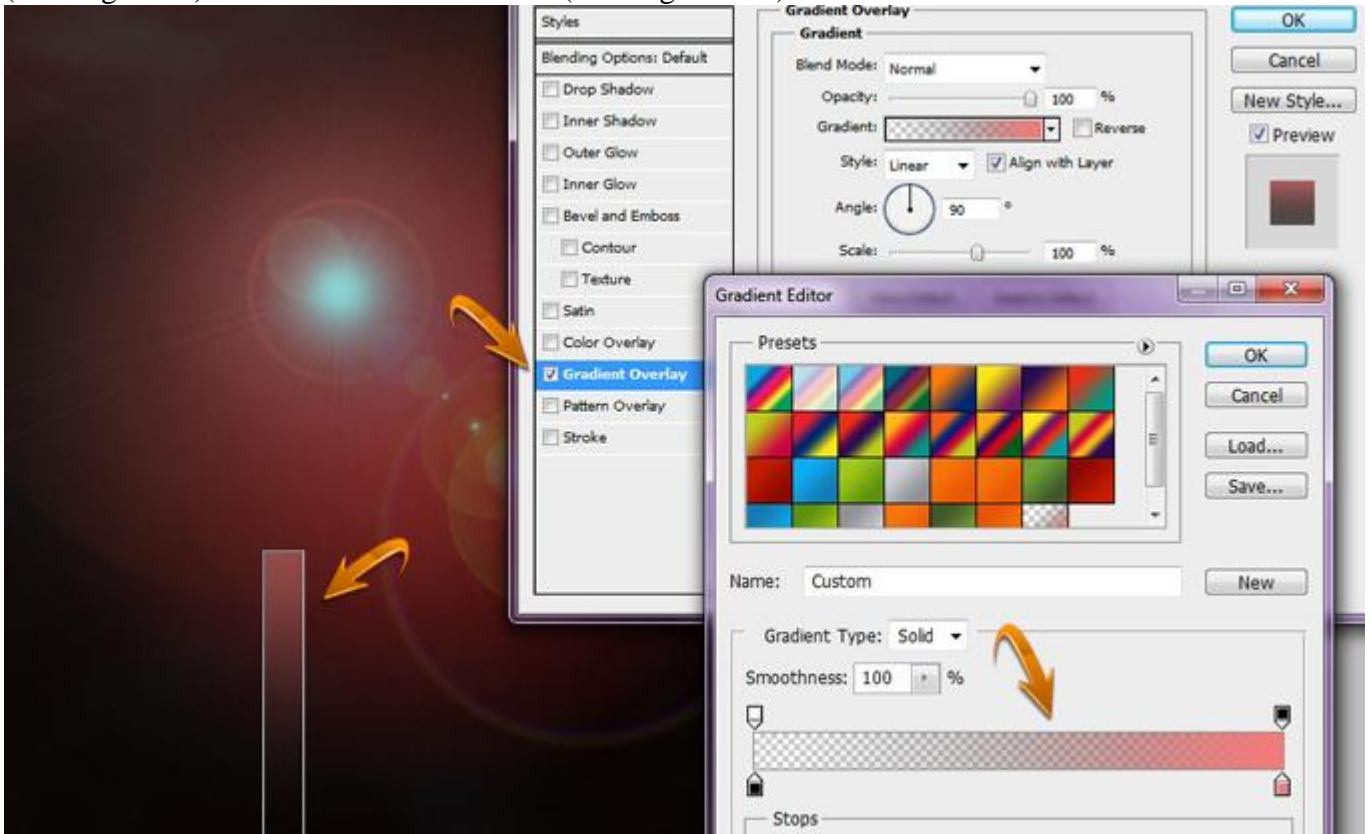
Styles

Blending Options: Default

Drop Shadow

Inner Shadow

Outer Glow

Inner Glow

Bevel and Emboss

Contour

Texture

Satin

Color Overlay

Gradient Overlay

Pattern Overlay

Stroke

Gradient Overlay

Gradient

Blend Mode: Normal

Opacity: 100 %

Gradient: Reverse

Style: Linear Align with Layer

Angle: 90 °

Scale: 100 %

OK

Cancel

New Style...

Preview

Gradient Editor

Presets

OK

Cancel

Load...

Save...

Name: Custom

New

Gradient Type: Solid

Smoothness: 100 %

Stops